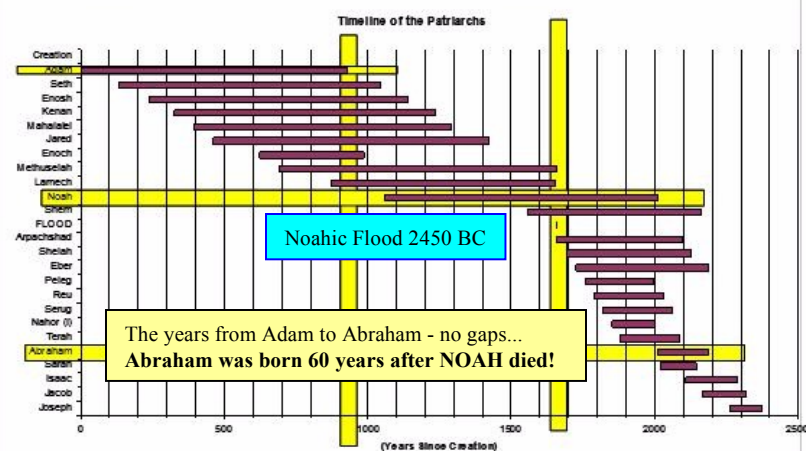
Timeline of the Patriarchs

Creation
Adam
Seth
Enosh
Kenan
Mahalalel
Jared
Enoch
Methuselah
Lamech
Noah
Shem
FLOOD
Arpachshad
Shelah
Eber
Peleg
Reu
Serug
Nahor (I)
Terah
Abraham
Sarah
Isaac
Jacob
Joseph

Noahic Flood 2450 BC

The years from Adam to Abraham - no gaps...
**Abraham was born 60 years after NOAH died!**

0
500
1000
1500
2000
2500
(Years Since Creation)